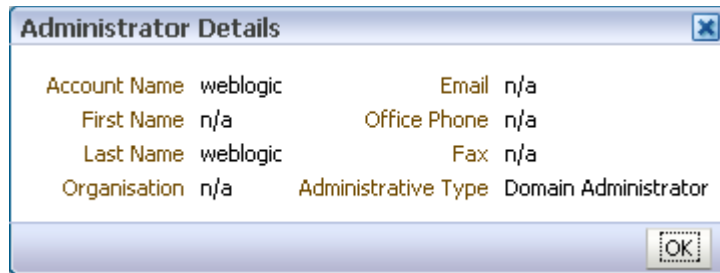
Administrator Details

| | | | |
|---|---|---|---|
| Account Name | weblogic | Email | n/a |
| First Name | n/a | Office Phone | n/a |
| Last Name | weblogic | Fax | n/a |
| Organisation | n/a | Administrative Type | Domain Administrator |

OK